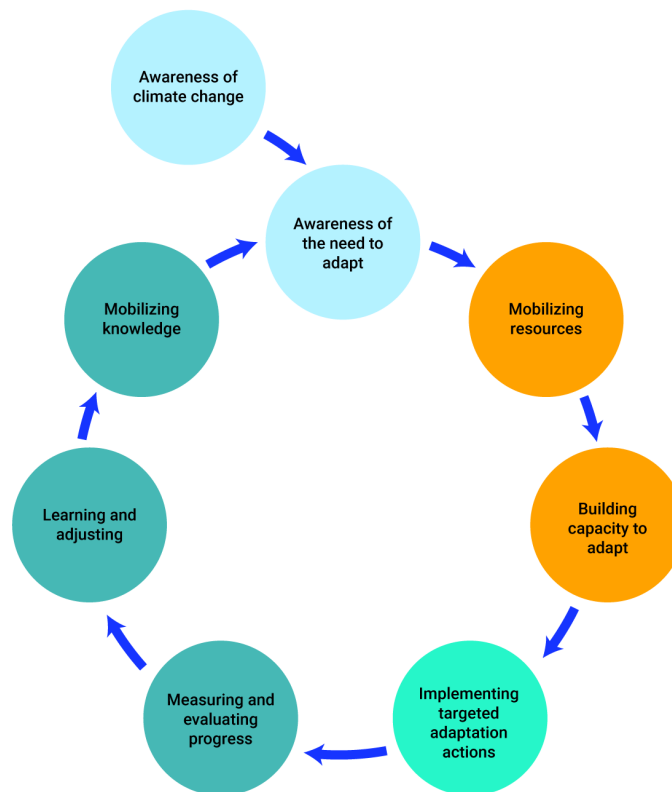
Awareness of climate change

Awareness of the need to adapt

Mobilizing resources

Building capacity to adapt

Implementing targeted adaptation actions

Measuring and evaluating progress

Learning and adjusting

Mobilizing knowledge